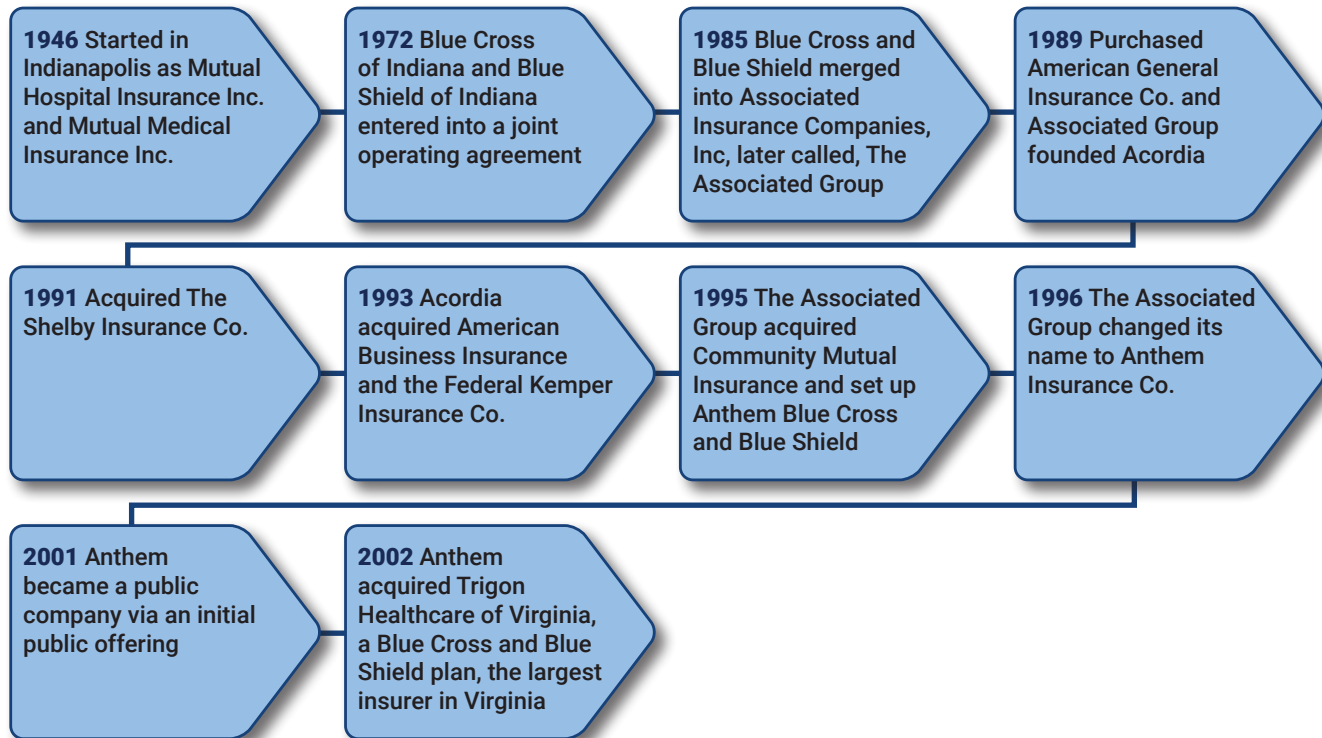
1946 Started in Indianapolis as Mutual Hospital Insurance Inc. and Mutual Medical Insurance Inc.

1972 Blue Cross of Indiana and Blue Shield of Indiana entered into a joint operating agreement

1985 Blue Cross and Blue Shield merged into Associated Insurance Companies, Inc, later called, The Associated Group

1989 Purchased American General Insurance Co. and Associated Group founded Acordia

1991 Acquired The Shelby Insurance Co.

1993 Acordia acquired American Business Insurance and the Federal Kemper Insurance Co.

1995 The Associated Group acquired Community Mutual Insurance and set up Anthem Blue Cross and Blue Shield

1996 The Associated Group changed its name to Anthem Insurance Co.

2001 Anthem became a public company via an initial public offering

2002 Anthem acquired Trigon Healthcare of Virginia, a Blue Cross and Blue Shield plan, the largest insurer in Virginia